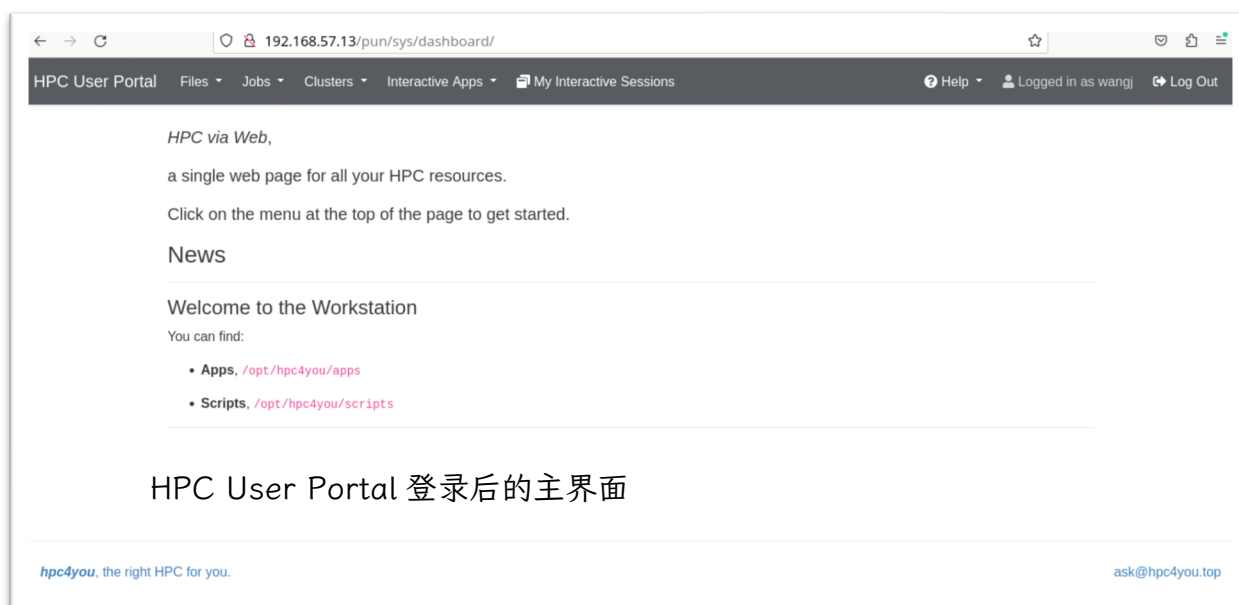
192.168.57.13/pun/sys/dashboard/

HPC User Portal Files Jobs Clusters Interactive Apps My Interactive Sessions Help Logged in as wangj Log Out

*HPC via Web*,

a single web page for all your HPC resources.

Click on the menu at the top of the page to get started.

News

Welcome to the Workstation

You can find:

- **Apps**, /opt/hpc4you/apps
- **Scripts**, /opt/hpc4you/scripts

HPC User Portal 登录后的主界面

**hpc4you**, the right HPC for you.

ask@hpc4you.top